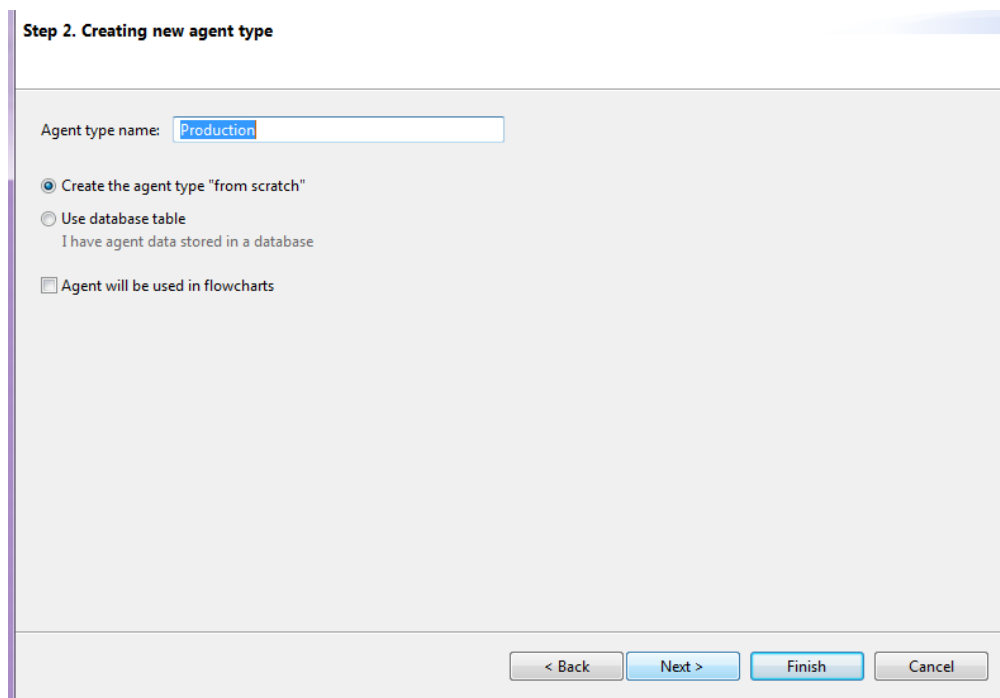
Step 2. Creating new agent type

Agent type name: Production

Create the agent type "from scratch"

Use database table
I have agent data stored in a database

Agent will be used in flowcharts

< Back Next > Finish Cancel